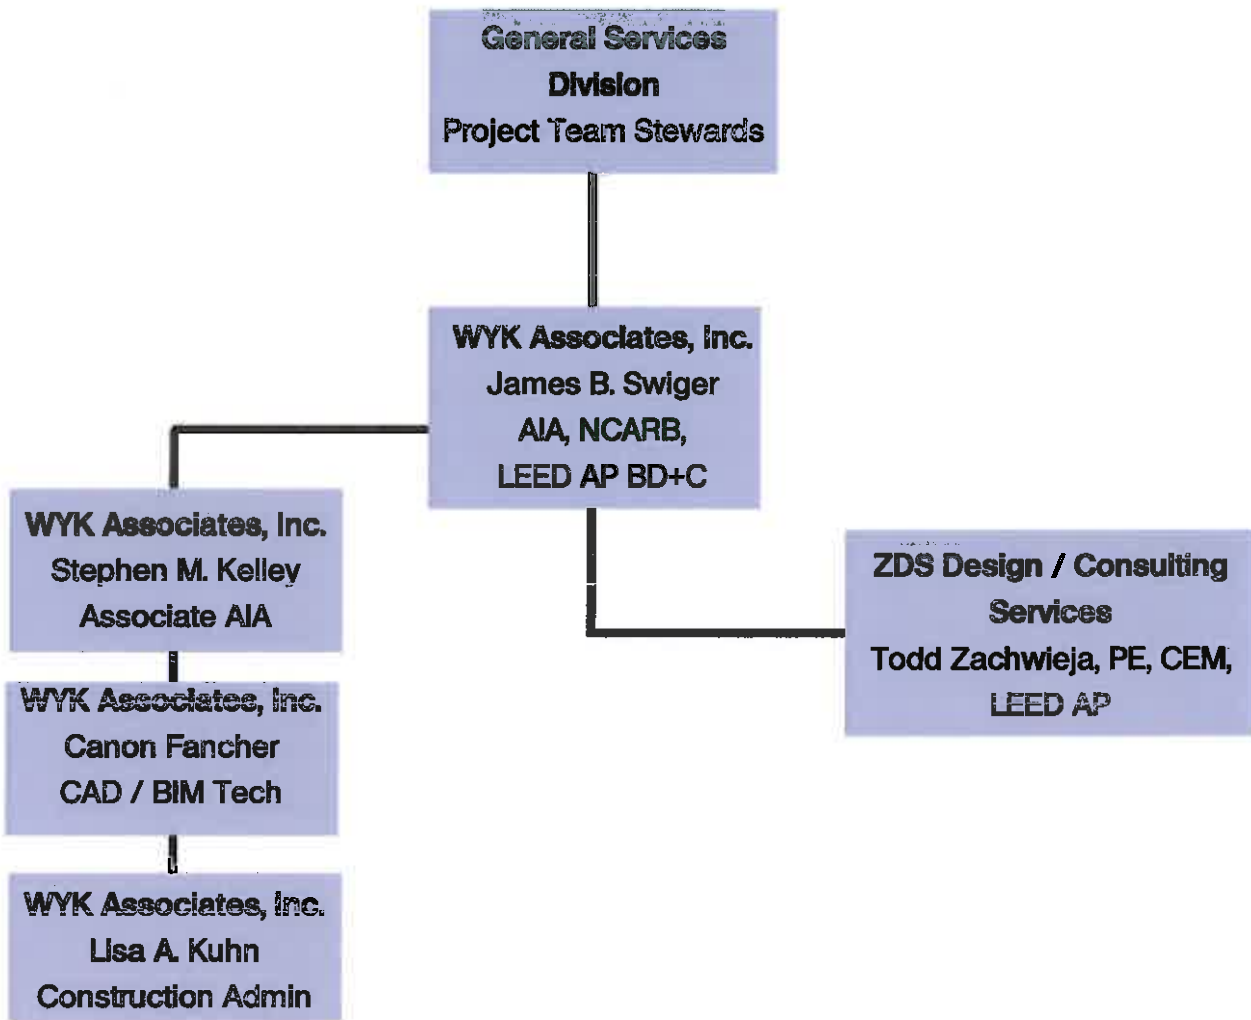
General Services
Division
Project Team Stewards

WYK Associates, Inc.
James B. Swiger
AIA, NCARB,
LEED AP BD+C

WYK Associates, Inc.
Stephen M. Kelley
Associate AIA

WYK Associates, Inc.
Canon Fancher
CAD / BIM Tech

WYK Associates, Inc.
Lisa A. Kuhn
Construction Admin

ZDS Design / Consulting
Services
Todd Zachwieja, PE, CEM,
LEED AP